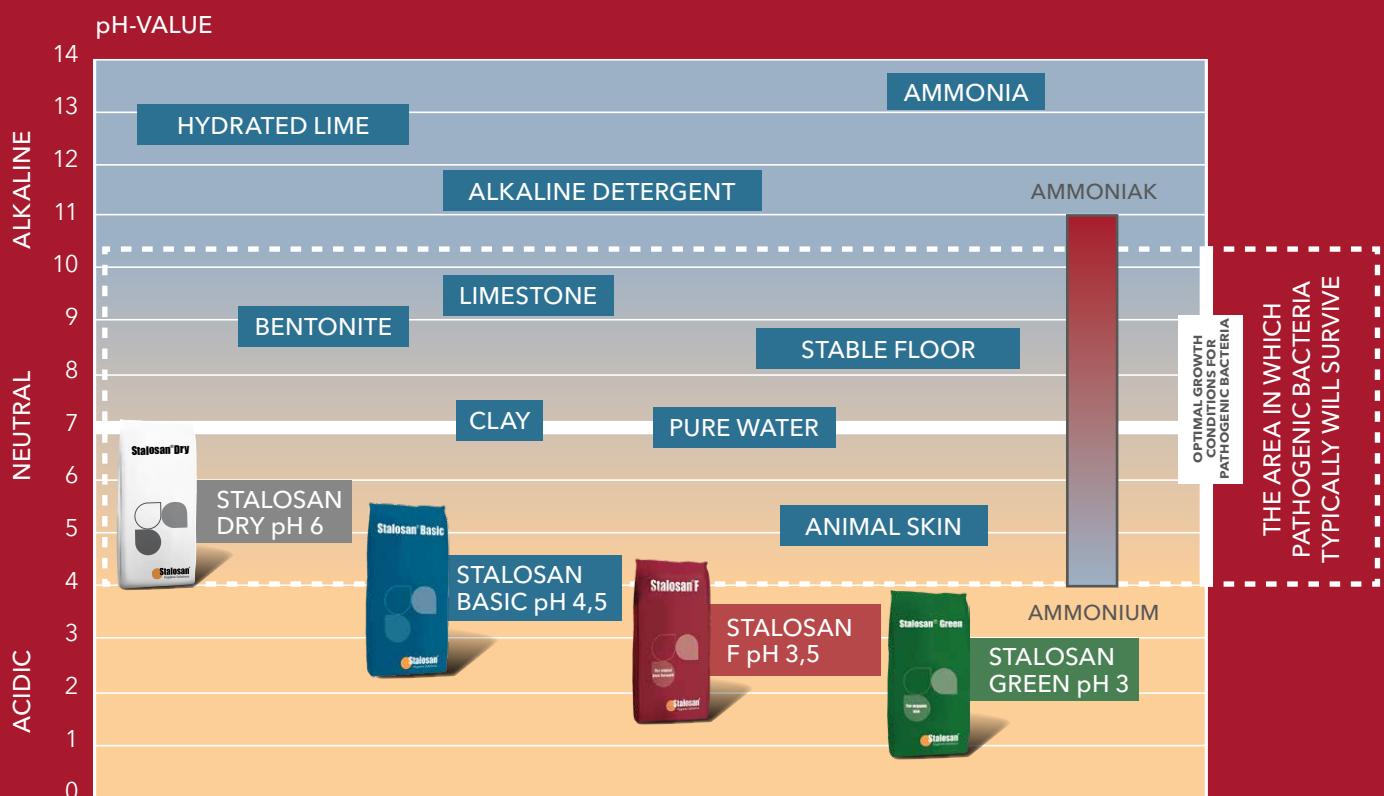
pH-VALUE

14
13
12
11
10
9
8
7
6
5
4
3
2
1
0

ALKALINE
NEUTRAL
ACIDIC

AMMONIA
HYDRATED LIME
ALKALINE DETERGENT
AMMONIAK
LIMESTONE
BENTONITE
STABLE FLOOR
CLAY
PURE WATER

Stalosan® Dry
STALOSAN DRY pH 6

ANIMAL SKIN

Stalosan® Basic
STALOSAN BASIC pH 4,5

Stalosan® F
STALOSAN F pH 3,5

Stalosan® Green
STALOSAN GREEN pH 3

AMMONIUM

OPTIMAL GROWTH CONDITIONS FOR PATHOGENIC BACTERIA

THE AREA IN WHICH PATHOGENIC BACTERIA TYPICALLY WILL SURVIVE